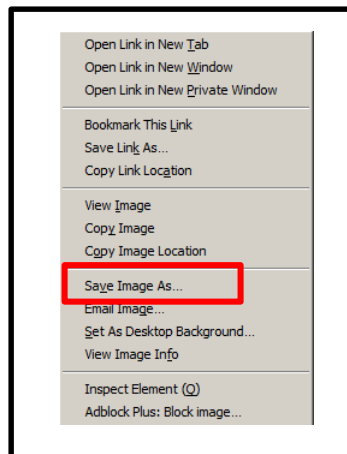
Open Link in New Tab
Open Link in New Window
Open Link in New Private Window

Bookmark This Link
Save Link As...
Copy Link Location

View Image
Copy Image
Copy Image Location

Save Image As...
Email Image...
Set As Desktop Background...
View Image Info

Inspect Element (Q)
Adblock Plus: Block image...